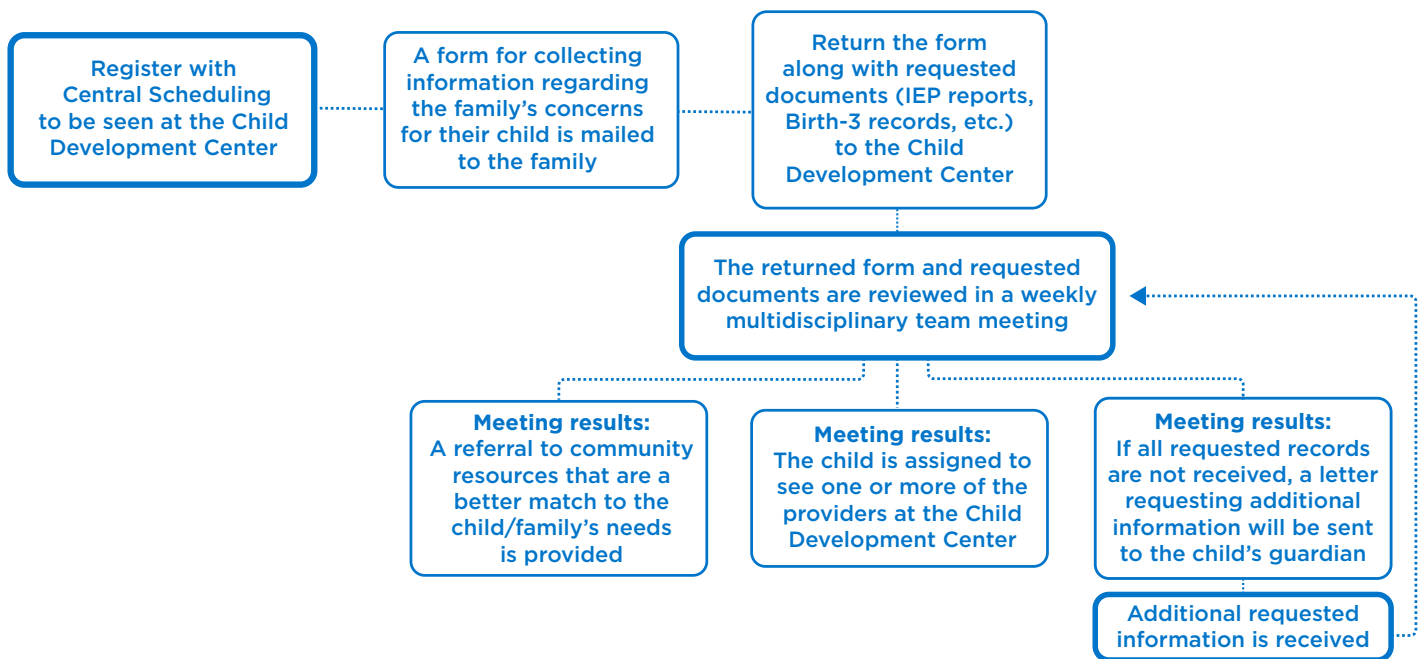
Register with Central Scheduling to be seen at the Child Development Center

A form for collecting information regarding the family’s concerns for their child is mailed to the family

Return the form along with requested documents (IEP reports, Birth-3 records, etc.) to the Child Development Center

The returned form and requested documents are reviewed in a weekly multidisciplinary team meeting

Meeting results:
A referral to community resources that are a better match to the child/family’s needs is provided

Meeting results:
The child is assigned to see one or more of the providers at the Child Development Center

Meeting results:
If all requested records are not received, a letter requesting additional information will be sent to the child’s guardian

Additional requested information is received